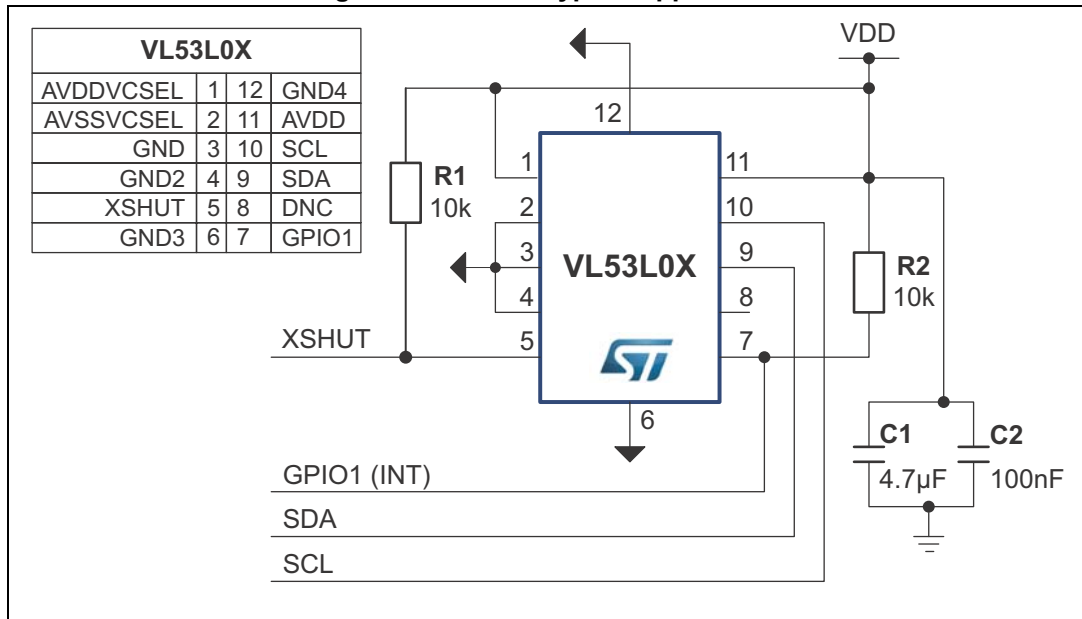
| VL53L0X | | | |
|---|---|---|---|
| AVDDVCSEL | 1 | 12 | GND4 |
| AVSSVCSEL | 2 | 11 | AVDD |
| GND | 3 | 10 | SCL |
| GND2 | 4 | 9 | SDA |
| XSHUT | 5 | 8 | DNC |
| GND3 | 6 | 7 | GPIO1 |

VDD

12

1

2

3

4

5

11

10

9

8

7

6

VL53L0X

ST

R1
10k

R2
10k

C1
4.7µF

C2
100nF

XSHUT

GPIO1 (INT)

SDA

SCL